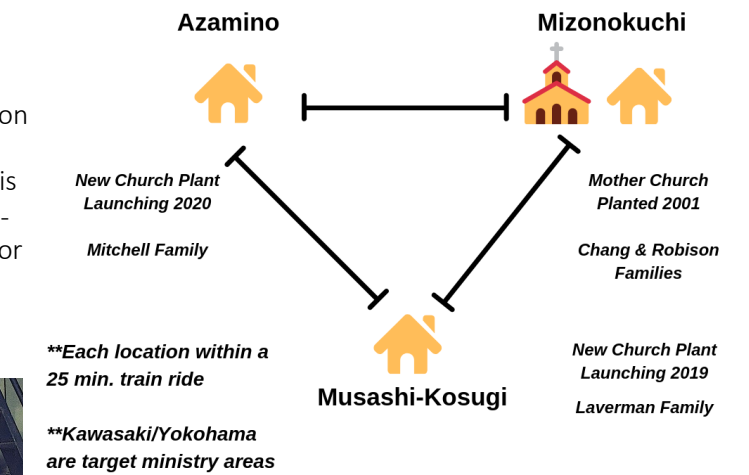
on

is
-
or

Azamino

Mizonokuchi

New Church Plant Launching 2020

Mitchell Family

Mother Church Planted 2001

Chang & Robison Families

**Each location within a 25 min. train ride

**Kawasaki/Yokohama are target ministry areas

Musashi-Kosugi

New Church Plant Launching 2019

Laverman Family